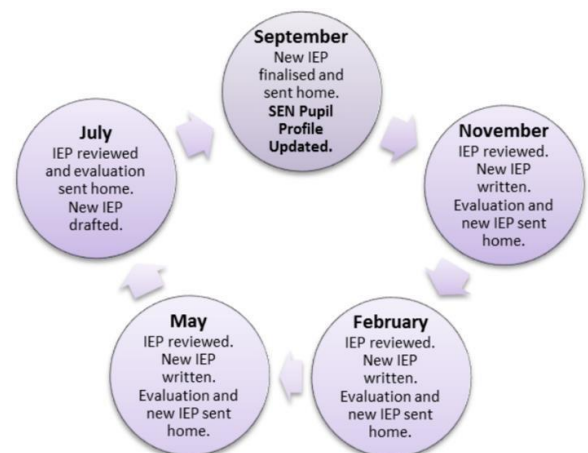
September
New IEP finalised and sent home.
SEN Pupil Profile Updated.

November
IEP reviewed. New IEP written. Evaluation and new IEP sent home.

February
IEP reviewed. New IEP written. Evaluation and new IEP sent home.

May
IEP reviewed. New IEP written. Evaluation and new IEP sent home.

July
IEP reviewed and evaluation sent home. New IEP drafted.